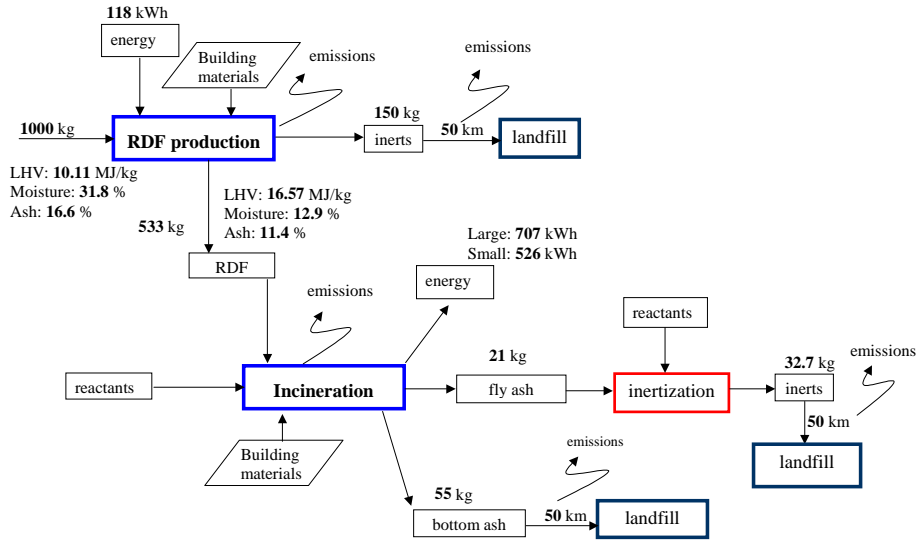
118 kWh
energy
Building materials
emissions
emissions
1000 kg
RDF production
150 kg
inerts
50 km
landfill
LHV: 10.11 MJ/kg
Moisture: 31.8 %
Ash: 16.6 %
LHV: 16.57 MJ/kg
Moisture: 12.9 %
Ash: 11.4 %
533 kg
RDF
Large: 707 kWh
Small: 526 kWh
energy
emissions
reactants
21 kg
reactants
Incineration
fly ash
inertization
32.7 kg
inerts
emissions
50 km
landfill
Building materials
emissions
55 kg
bottom ash
50 km
landfill